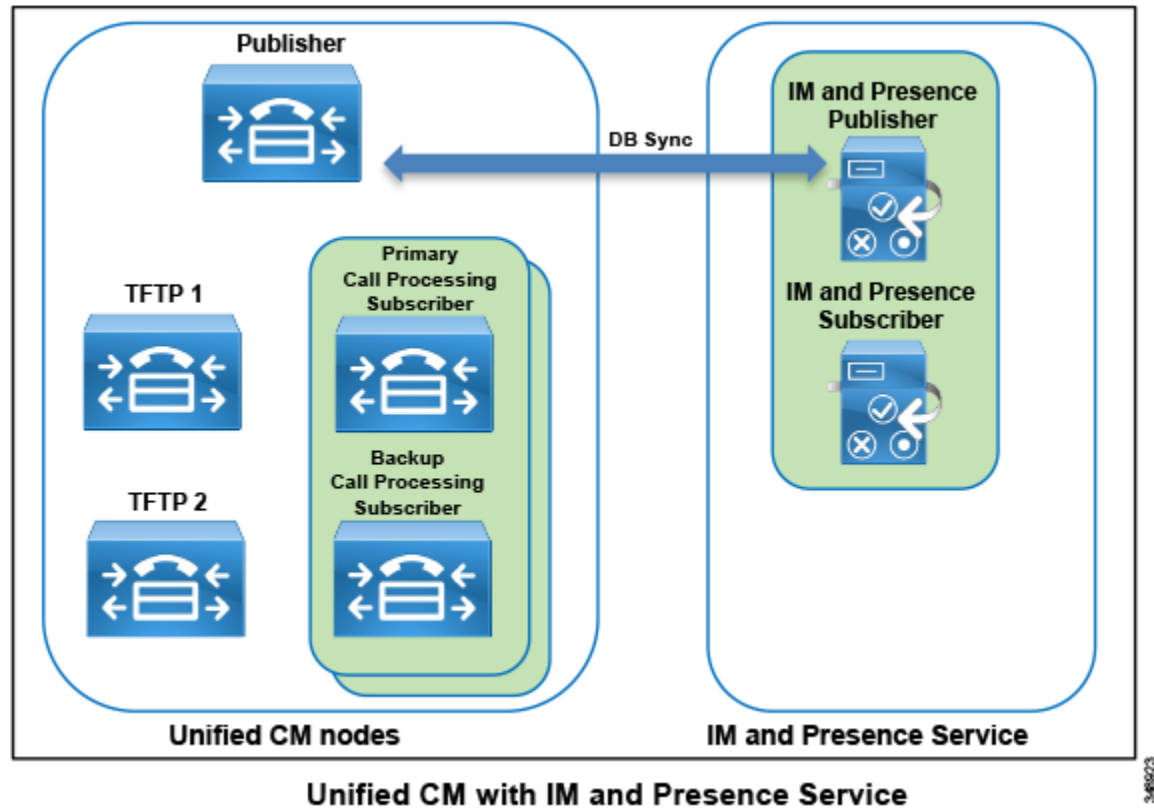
Publisher

DB Sync

IM and Presence Publisher

TFTP 1

Primary Call Processing Subscriber

IM and Presence Subscriber

Backup Call Processing Subscriber

TFTP 2

Unified CM nodes

IM and Presence Service

Unified CM with IM and Presence Service

348923